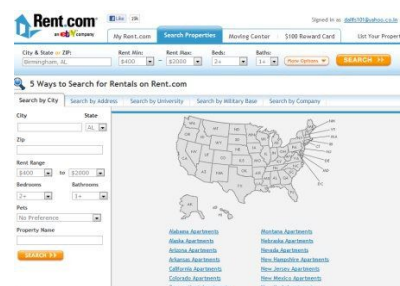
Rent.com
an ebay company
Like
My Rent.com
Search Properties
Moving Center
$100 Reward Card
List Your Propert
Signed in as: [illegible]@yahoo.co.in

City & State or ZIP:
Birmingham, AL
Rent Min:
$400
Rent Max:
$2000
Beds:
2+
Baths:
1+
More Options
SEARCH

5 Ways to Search for Rentals on Rent.com

Search by City
Search by Address
Search by University
Search by Military Base
Search by Company

City
State
AL
Zip
Rent Range
$400
to
$2000
Bedrooms
2+
Bathrooms
1+
Pets
No Preference
Property Name
SEARCH

Alabama Apartments
Alaska Apartments
Arizona Apartments
Arkansas Apartments
California Apartments
Colorado Apartments

Montana Apartments
Nebraska Apartments
Nevada Apartments
New Hampshire Apartments
New Jersey Apartments
New Mexico Apartments